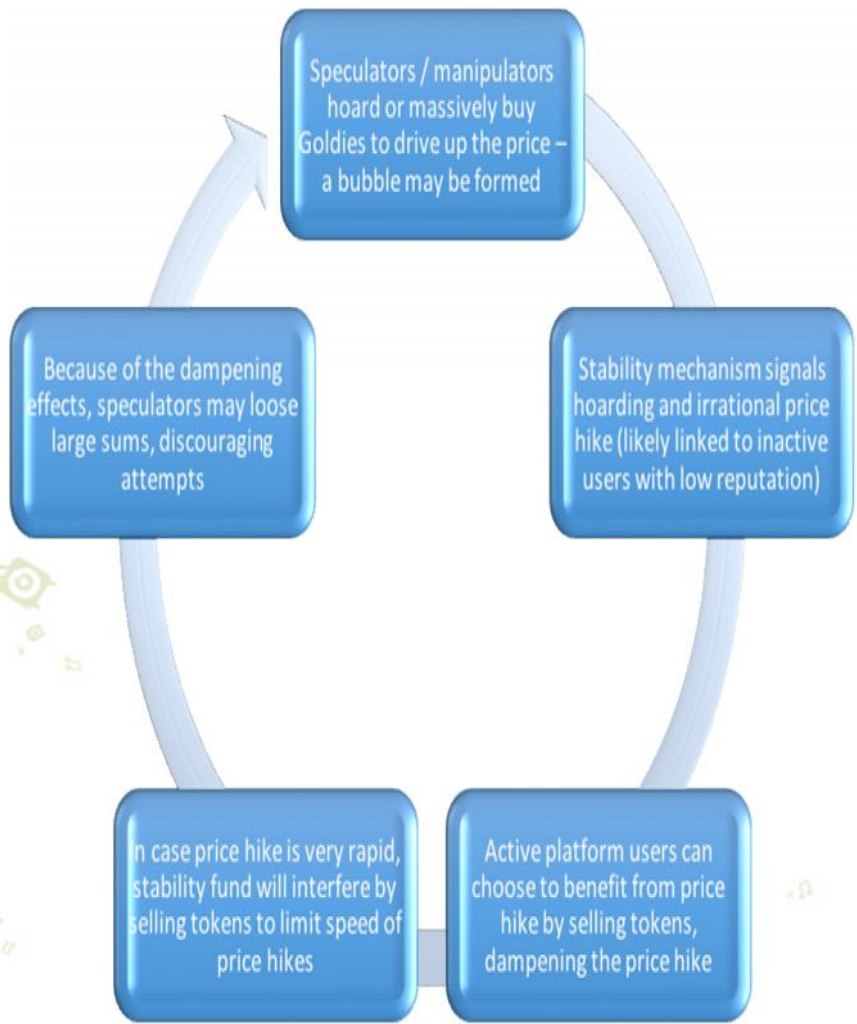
Speculators / manipulators hoard or massively buy Goldies to drive up the price – a bubble may be formed

Stability mechanism signals hoarding and irrational price hike (likely linked to inactive users with low reputation)

Active platform users can choose to benefit from price hike by selling tokens, dampening the price hike

In case price hike is very rapid, stability fund will interfere by selling tokens to limit speed of price hikes

Because of the dampening effects, speculators may loose large sums, discouraging attempts